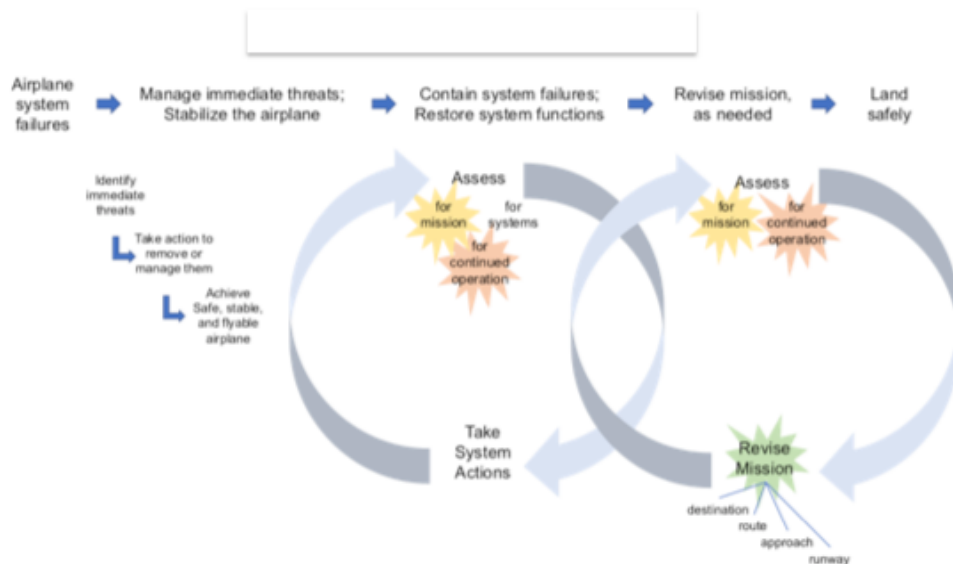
Airplane system failures

Manage immediate threats; Stabilize the airplane

Contain system failures; Restore system functions

Revise mission, as needed

Land safely

Identify immediate threats

Take action to remove or manage them

Achieve Safe, stable, and flyable airplane

Assess

for mission

for systems

for continued operation

Assess

for mission

for continued operation

Take System Actions

Revise Mission

destination

route

approach

runway